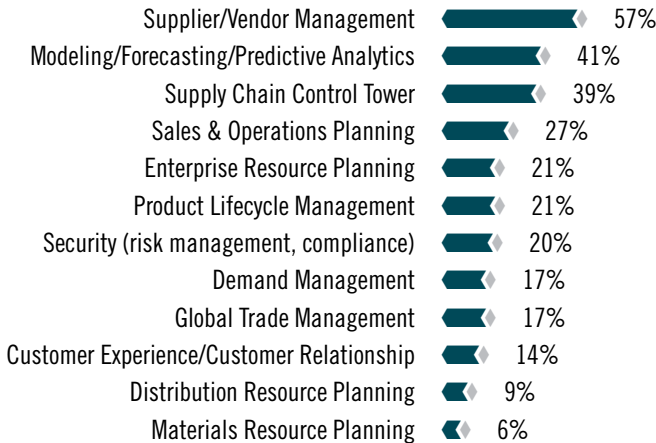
| | |
|---|---|
| Supplier/Vendor Management | 57% |
| Modeling/Forecasting/Predictive Analytics | 41% |
| Supply Chain Control Tower | 39% |
| Sales & Operations Planning | 27% |
| Enterprise Resource Planning | 21% |
| Product Lifecycle Management | 21% |
| Security (risk management, compliance) | 20% |
| Demand Management | 17% |
| Global Trade Management | 17% |
| Customer Experience/Customer Relationship | 14% |
| Distribution Resource Planning | 9% |
| Materials Resource Planning | 6% |